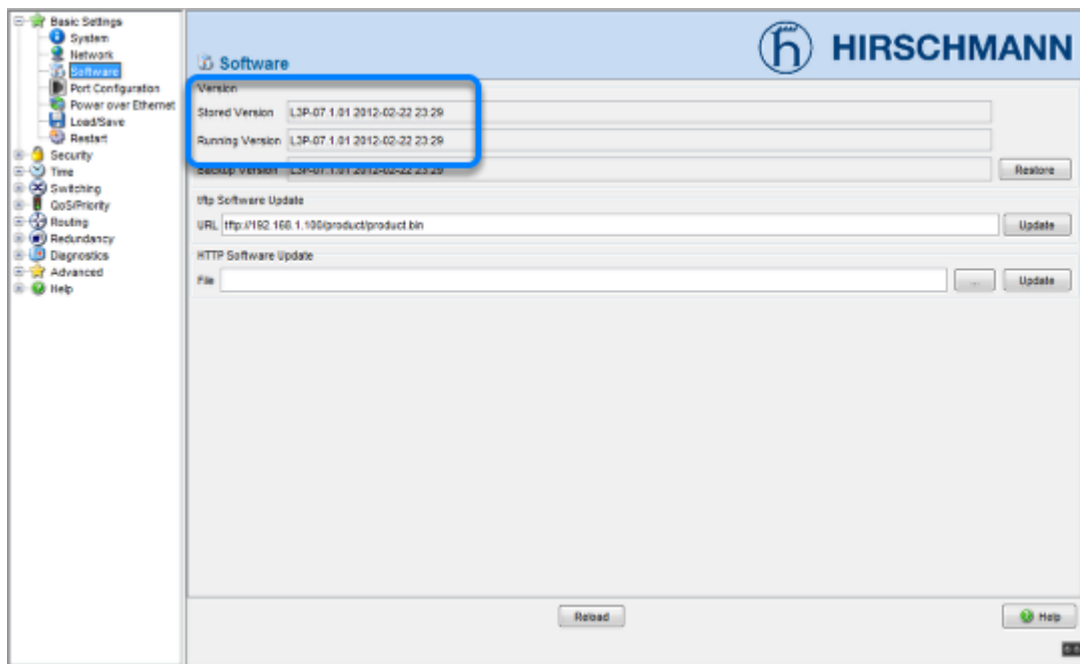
Basic Settings
System
Network
Software
Port Configuration
Power over Ethernet
Load/Save
Restart
Security
Time
Switching
QoS/Priority
Routing
Redundancy
Diagnostics
Advanced
Help

Software

HIRSCHMANN

Version
Stored Version L3P-07.1.01 2012-02-22 23:29
Running Version L3P-07.1.01 2012-02-22 23:29
Backup Version L3P-07.1.01 2012-02-22 23:29
Restore

tftp Software Update
URL tftp://192.168.1.100/product/product.bin
Update

HTTP Software Update
File
...
Update

Reload
Help